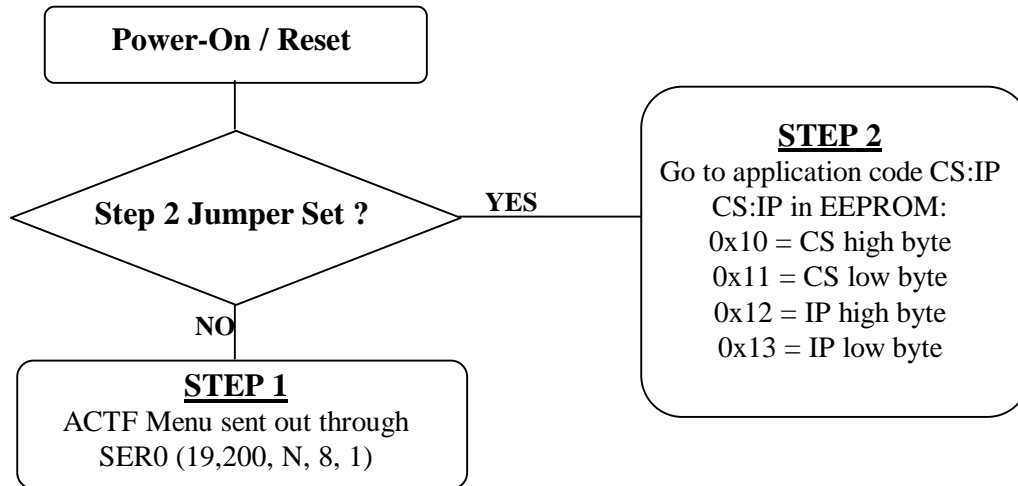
Power-On / Reset

Step 2 Jumper Set ?

YES

NO

STEP 2
Go to application code CS:IP
CS:IP in EEPROM:
0x10 = CS high byte
0x11 = CS low byte
0x12 = IP high byte
0x13 = IP low byte

STEP 1
ACTF Menu sent out through
SER0 (19,200, N, 8, 1)